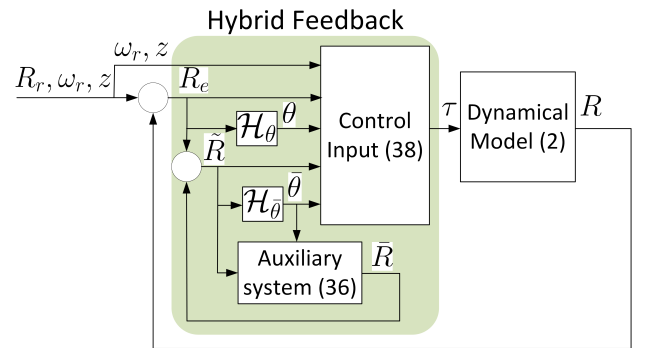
Hybrid Feedback

$\omega_r, z$

$R_r, \omega_r, z$

$R_e$

$\mathcal{H}_\theta$

$\theta$

$\tilde{R}$

$\mathcal{H}_{\bar{\theta}}$

$\bar{\theta}$

Control Input (38)

$\tau$

Dynamical Model (2)

$R$

Auxiliary system (36)

$\bar{R}$